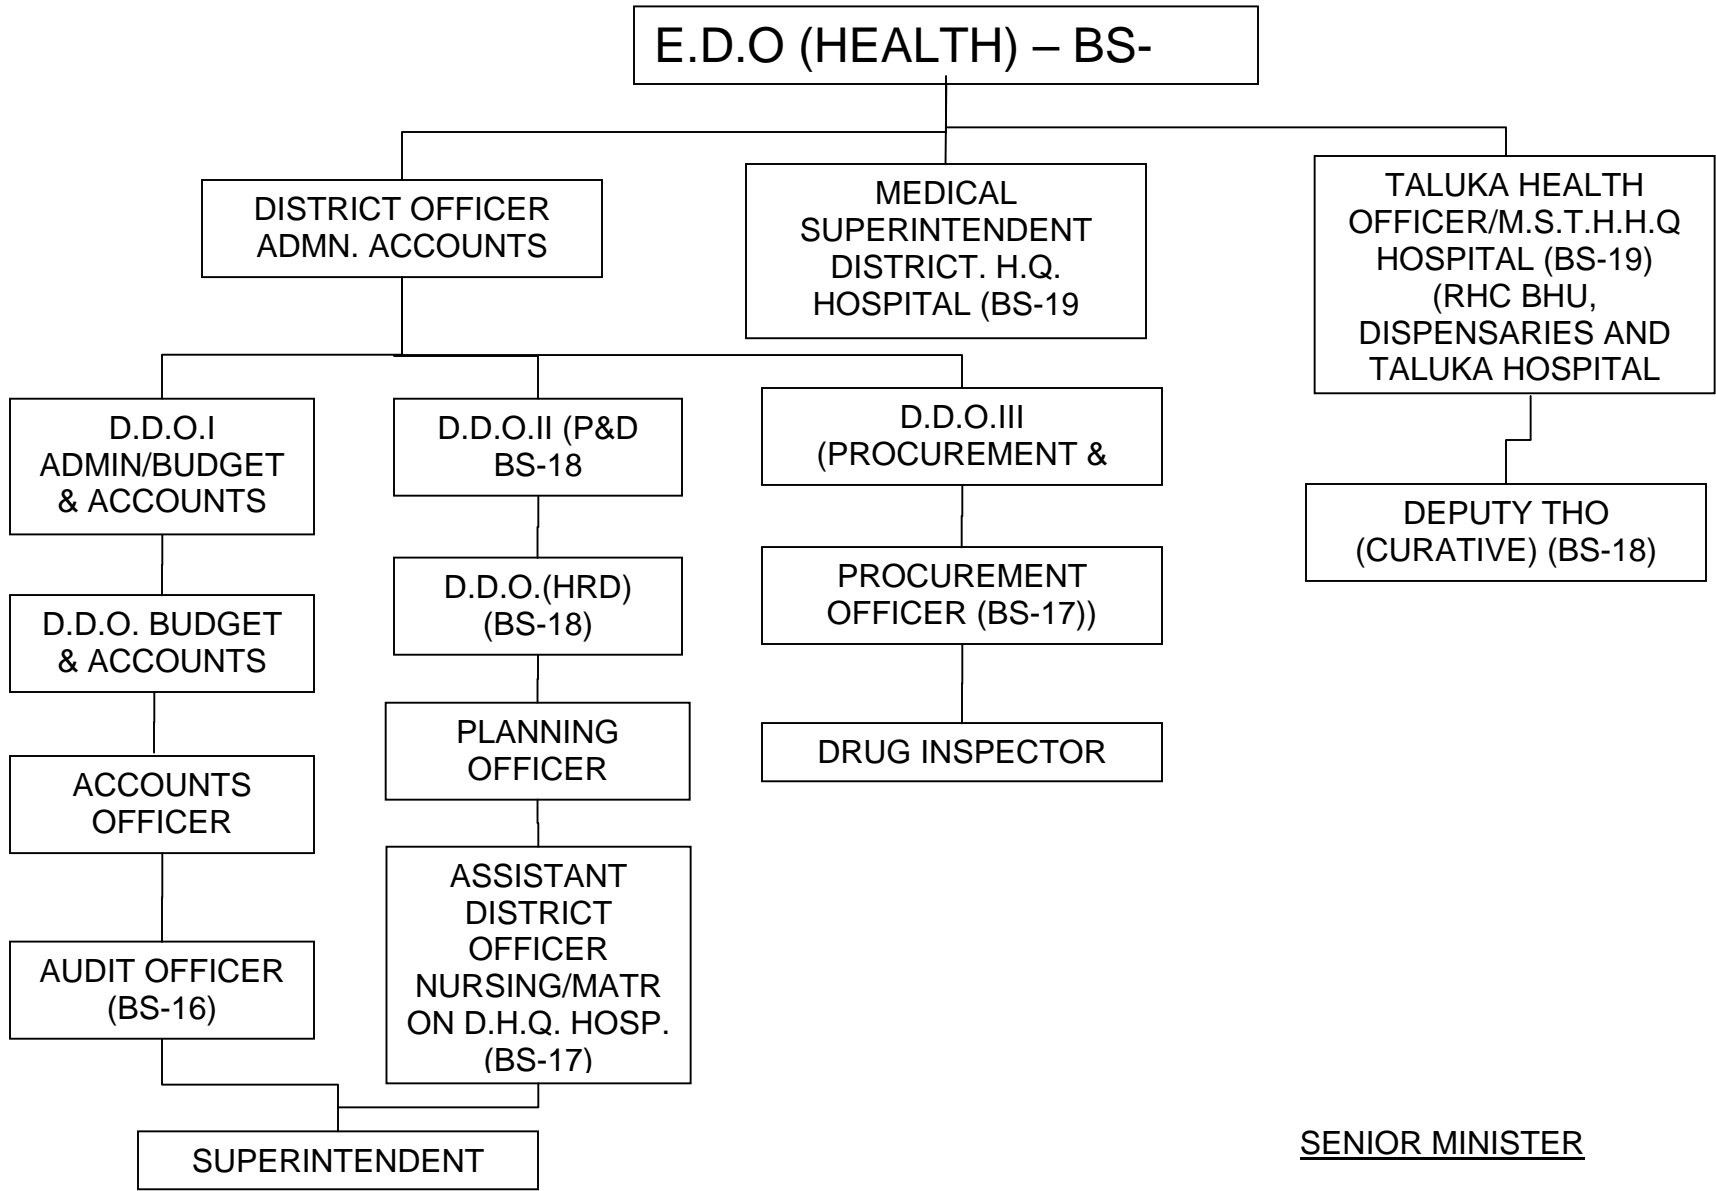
E.D.O (HEALTH) – BS-

DISTRICT OFFICER ADMN. ACCOUNTS

MEDICAL SUPERINTENDENT DISTRICT. H.Q. HOSPITAL (BS-19

TALUKA HEALTH OFFICER/M.S.T.H.H.Q HOSPITAL (BS-19) (RHC BHU, DISPENSARIES AND TALUKA HOSPITAL

D.D.O.I ADMIN/BUDGET & ACCOUNTS

D.D.O.II (P&D BS-18

D.D.O.III (PROCUREMENT &

DEPUTY THO (CURATIVE) (BS-18)

D.D.O. BUDGET & ACCOUNTS

D.D.O.(HRD) (BS-18)

PROCUREMENT OFFICER (BS-17))

ACCOUNTS OFFICER

PLANNING OFFICER

DRUG INSPECTOR

AUDIT OFFICER (BS-16)

ASSISTANT DISTRICT OFFICER NURSING/MATRON D.H.Q. HOSP. (BS-17)

SUPERINTENDENT

SENIOR MINISTER